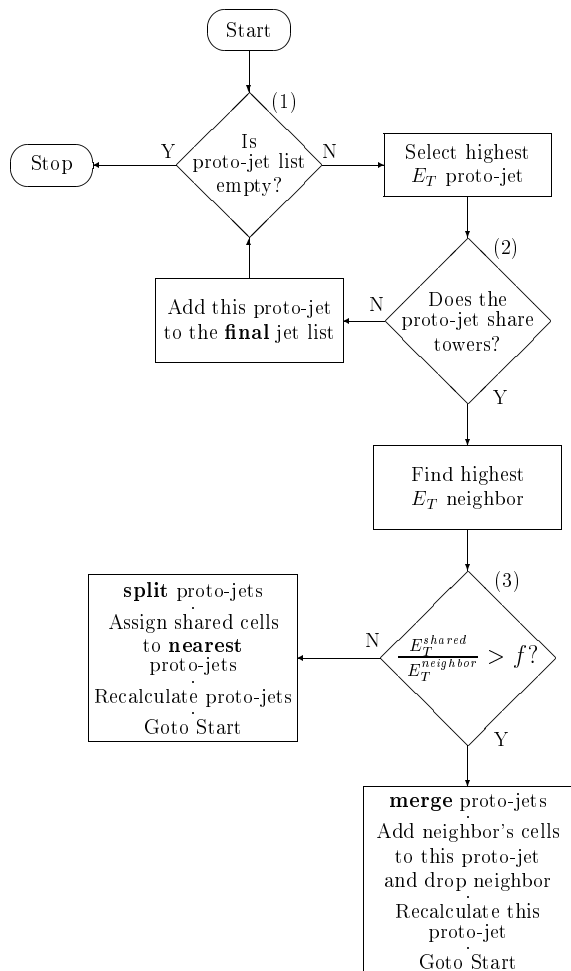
Start

(1)

Is proto-jet list empty?

Y

Stop

N

Select highest $E_T$ proto-jet

(2)

Does the proto-jet share towers?

N

Add this proto-jet to the **final** jet list

Y

Find highest $E_T$ neighbor

(3)

$\frac{E_T^{shared}}{E_T^{neighbor}} > f$?

N

**split** proto-jets
.
Assign shared cells to **nearest** proto-jets
.
Recalculate proto-jets
.
Goto Start

Y

**merge** proto-jets
.
Add neighbor's cells to this proto-jet and drop neighbor
.
Recalculate this proto-jet
.
Goto Start